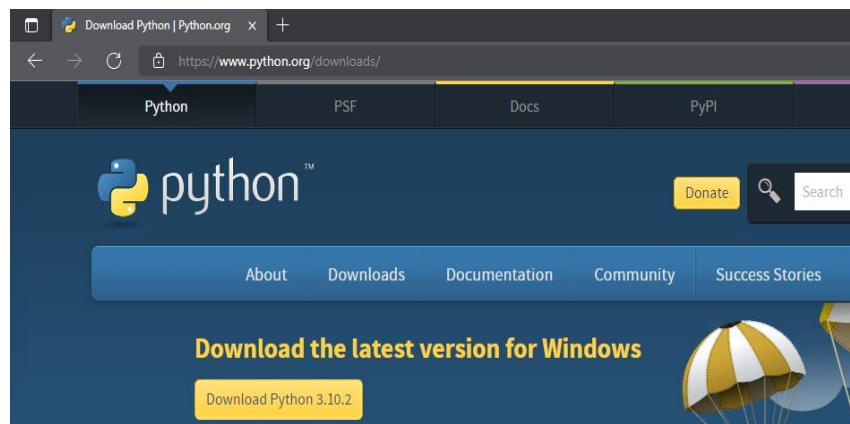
Download Python | Python.org ×
https://www.python.org/downloads/

Python PSF Docs PyPI

python™

Donate Search

About Downloads Documentation Community Success Stories

Download the latest version for Windows

Download Python 3.10.2